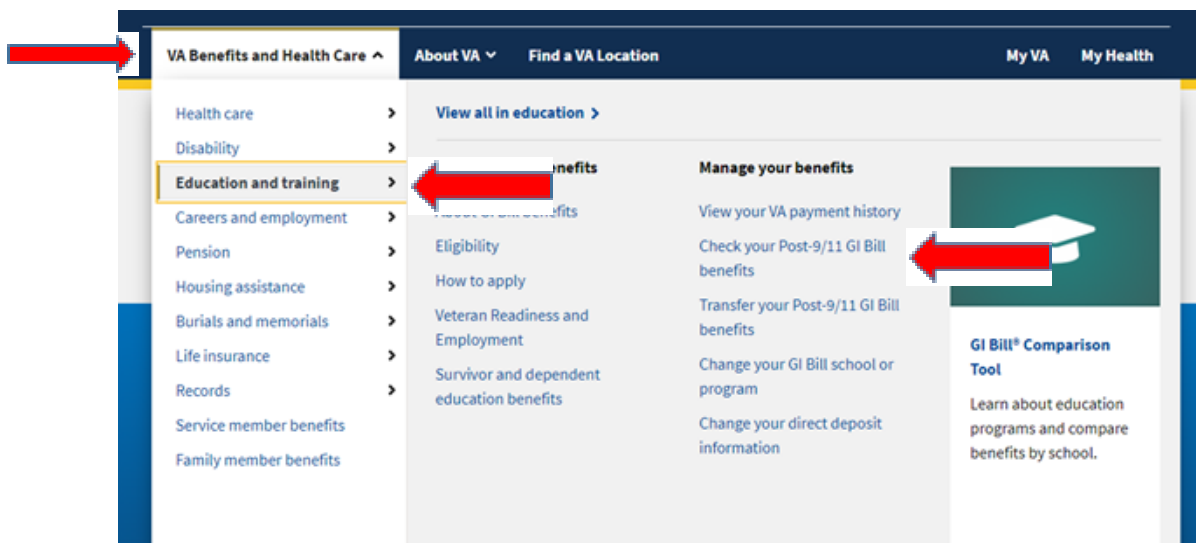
VA Benefits and Health Care

About VA

Find a VA Location

My VA

My Health

Health care

Disability

Education and training

Careers and employment

Pension

Housing assistance

Burials and memorials

Life insurance

Records

Service member benefits

Family member benefits

View all in education

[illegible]enefits

Abo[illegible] benefits

Eligibility

How to apply

Veteran Readiness and Employment

Survivor and dependent education benefits

Manage your benefits

View your VA payment history

Check your Post-9/11 GI Bill benefits

Transfer your Post-9/11 GI Bill benefits

Change your GI Bill school or program

Change your direct deposit information

GI Bill® Comparison Tool

Learn about education programs and compare benefits by school.